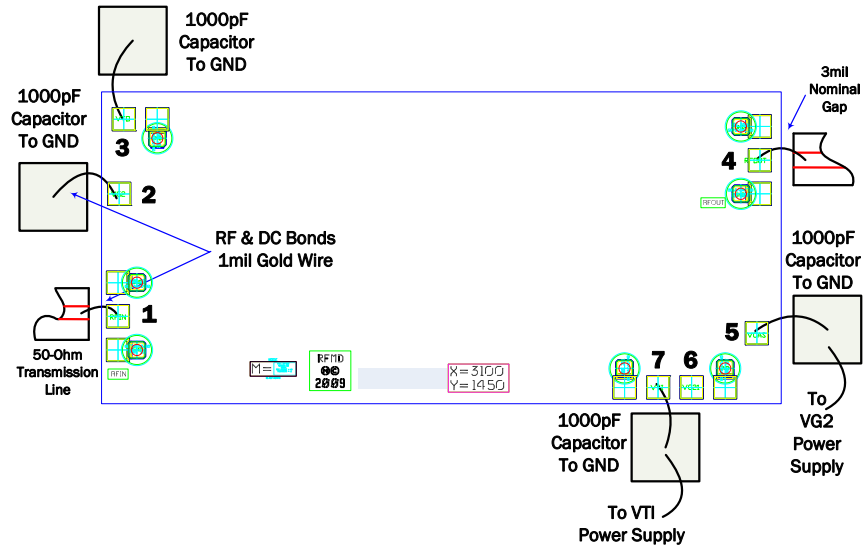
1000pF
Capacitor
To GND

1000pF
Capacitor
To GND

3

2

RF & DC Bonds
1mil Gold Wire

1

50-Ohm
Transmission
Line

RFIN

M=

RFMD
2009

X=3100
Y=1450

7

6

1000pF
Capacitor
To GND

To VTI
Power Supply

3mil
Nominal
Gap

4

RFOUT

1000pF
Capacitor
To GND

5

To
VG2
Power
Supply